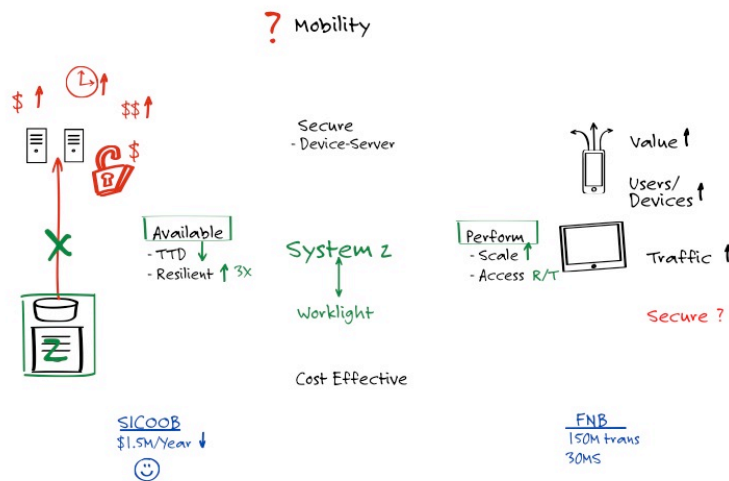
? Mobility

\$ ↑ $\uparrow$ \$\$ ↑

\$

X

Z

Secure
- Device-Server

Available
- TTD ↓
- Resilient ↑ 3X

System z

Worklight

Cost Effective

Perform
- Scale ↑
- Access R/T

Value ↑

Users/ Devices ↑

Traffic ↑

Secure ?

SICOOB
\$1.5M/Year ↓

FNB
150M trans
30MS